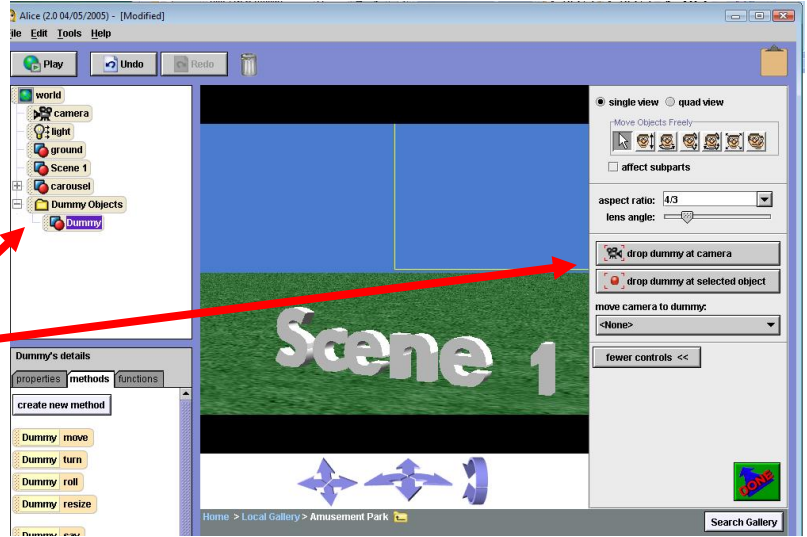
Alice (2.0 04/05/2005) - [Modified]

ile Edit Tools Help

Play Undo Redo

world
camera
light
ground
Scene 1
carousel
Dummy Objects
Dummy

Dummy's details
properties methods functions
create new method
Dummy move
Dummy turn
Dummy roll
Dummy resize
Dummy say

Scene 1

single view quad view
Move Objects Freely
affect subparts
aspect ratio: 4/3
lens angle:
drop dummy at camera
drop dummy at selected object
move camera to dummy:
<None>
fewer controls <<

DONE

Home > Local Gallery > Amusement Park
Search Gallery